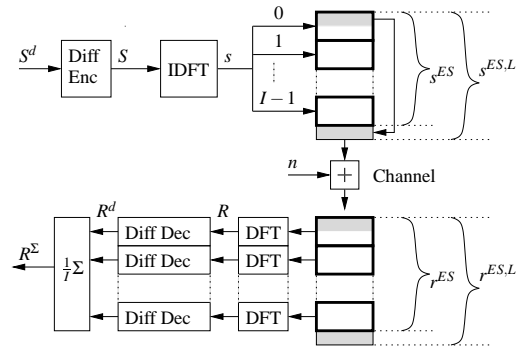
$S^d$

Diff Enc

$S$

IDFT

$s$

0

1

$\vdots$

$I-1$

$s^{ES}$

$s^{ES,L}$

$n$

+

Channel

$R^d$

$R$

Diff Dec

DFT

Diff Dec

DFT

Diff Dec

DFT

$R^{\Sigma}$

$\frac{1}{I}\Sigma$

$r^{ES}$

$r^{ES,L}$